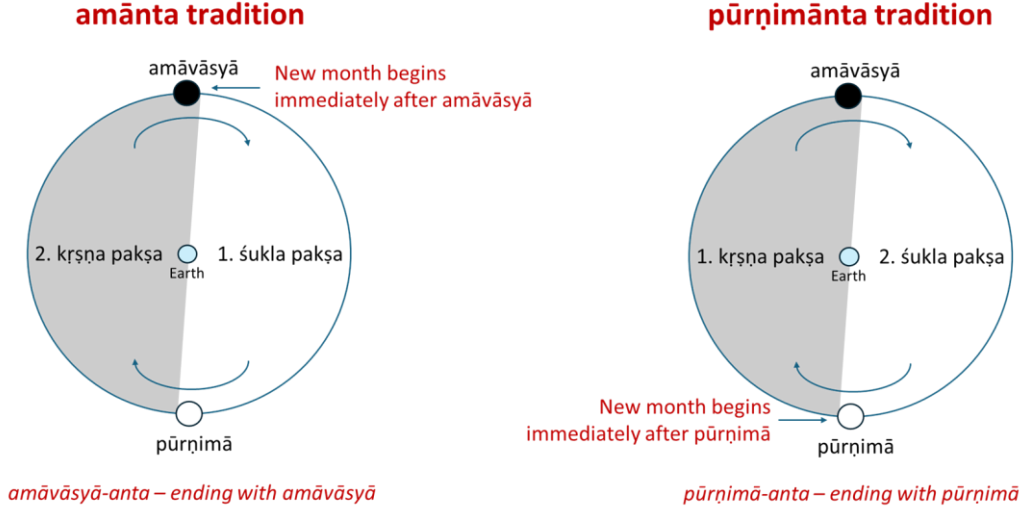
amānta tradition

amāvāsyā

New month begins immediately after amāvāsyā

2. kṛṣṇa pakṣa

Earth

1. śukla pakṣa

pūrṇimā

amāvāsyā-anta – ending with amāvāsyā

pūrṇimānta tradition

amāvāsyā

1. kṛṣṇa pakṣa

Earth

2. śukla pakṣa

New month begins immediately after pūrṇimā

pūrṇimā

pūrṇimā-anta – ending with pūrṇimā